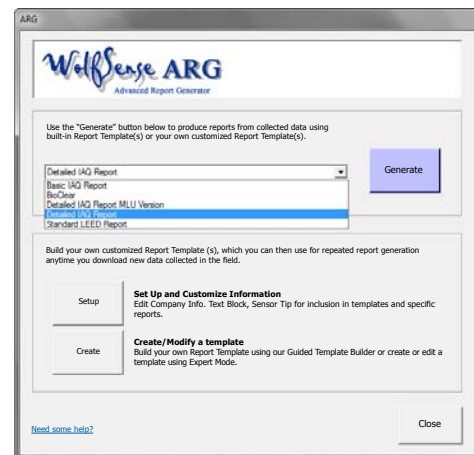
ARG

WolfSense ARG
Advanced Report Generator

Use the "Generate" button below to produce reports from collected data using built-in Report Template(s) or your own customized Report Template(s).

Detailed IAQ Report

Generate

Basic IAQ Report
BioClear
Detailed IAQ Report MLU Version
Detailed IAQ Report
Standard LEED Report

Build your own customized Report Template (s), which you can then use for repeated report generation anytime you download new data collected in the field.

Setup

Set Up and Customize Information
Edit Company Info. Text Block, Sensor Tip for inclusion in templates and specific reports.

Create

Create/Modify a template
Build your own Report Template using our Guided Template Builder or create or edit a template using Expert Mode.

Need some help?

Close